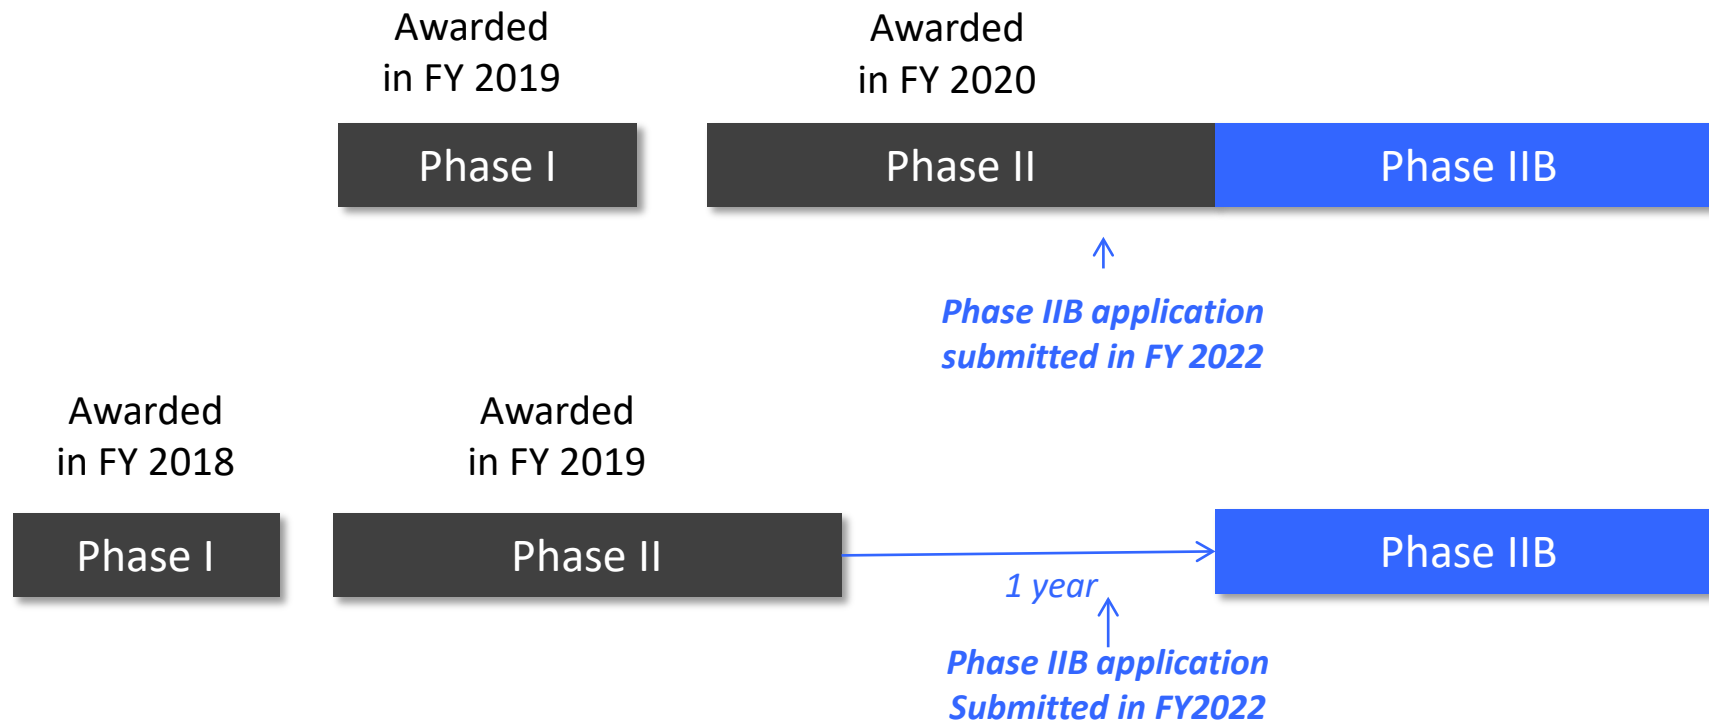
Awarded in FY 2019

Awarded in FY 2020

Phase I

Phase II

Phase IIB

Phase IIB application submitted in FY 2022

Awarded in FY 2018

Awarded in FY 2019

Phase I

Phase II

Phase IIB

1 year

Phase IIB application Submitted in FY2022